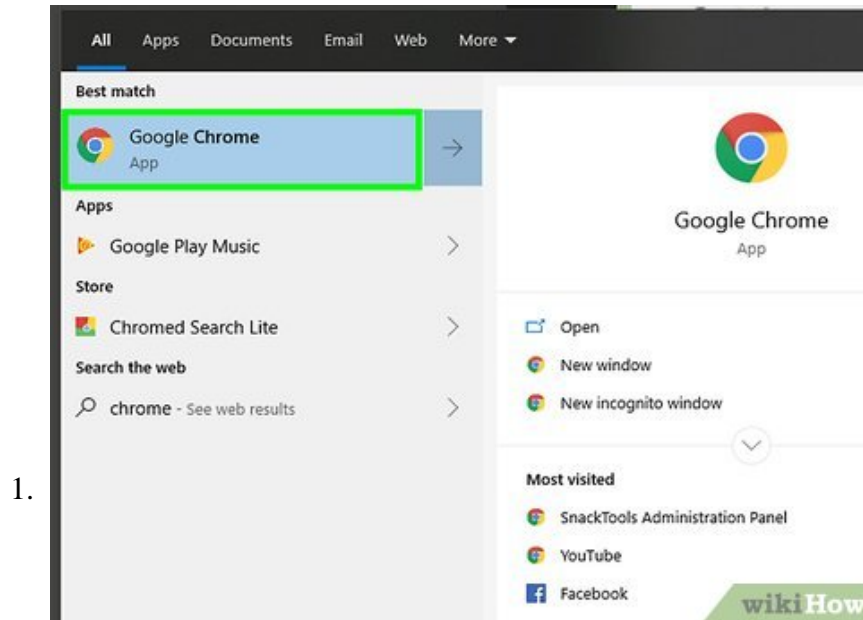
1.

All Apps Documents Email Web More

Best match

Google Chrome
App

Apps

Google Play Music

Store

Chromed Search Lite

Search the web

chrome - See web results

Google Chrome
App

Open

New window

New incognito window

Most visited

SnackTools Administration Panel

YouTube

Facebook

wikiHow